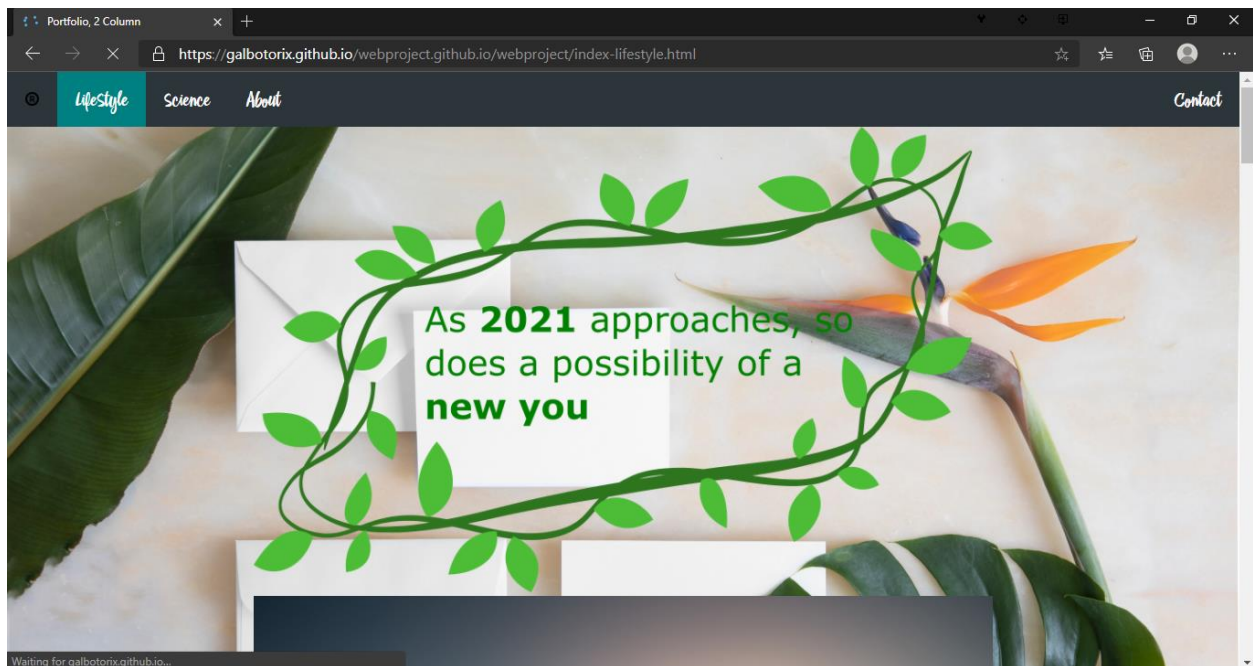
Portfolio, 2 Column

https://galbotorix.github.io/webproject.github.io/webproject/index-lifestyle.html

Lifestyle Science About

Contact

As **2021** approaches, so does a possibility of a **new you**

Waiting for galbotorix.github.io...